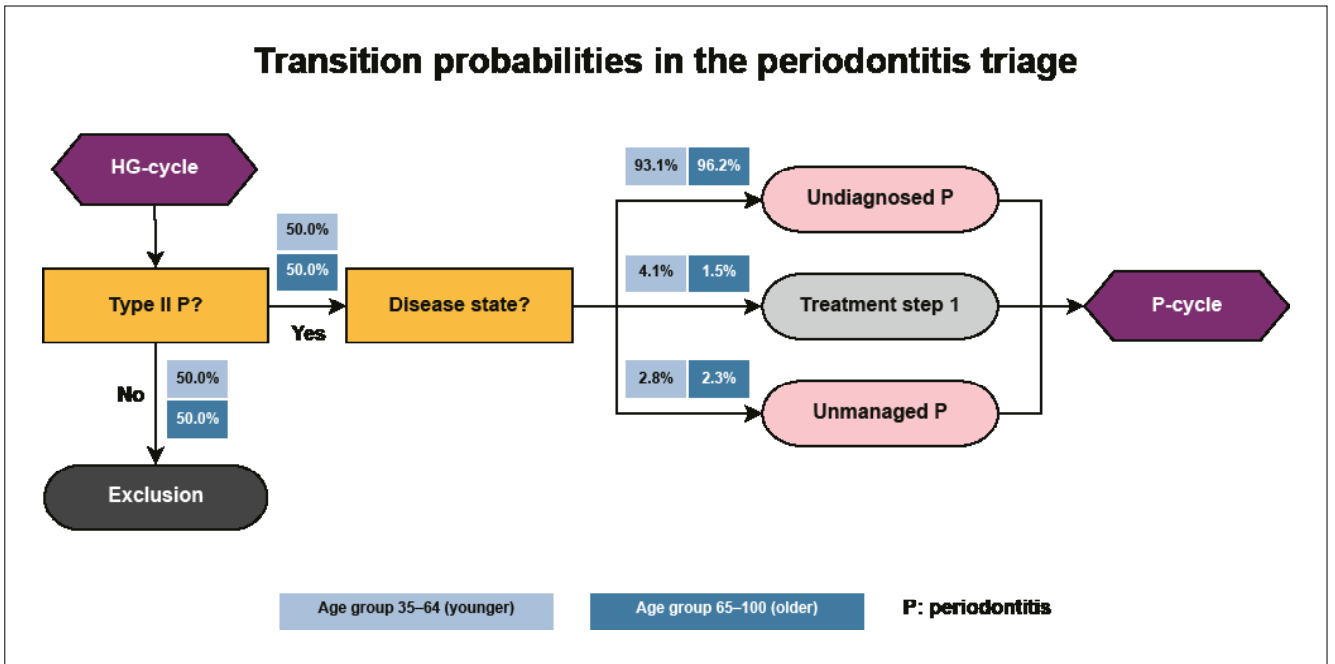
Transition probabilities in the periodontitis triage

HG-cycle

Type II P?

50.0%
50.0%

Yes

No

50.0%
50.0%

Exclusion

Disease state?

93.1% 96.2%

Undiagnosed P

4.1% 1.5%

Treatment step 1

2.8% 2.3%

Unmanaged P

P-cycle

Age group 35–64 (younger)

Age group 65–100 (older)

P: periodontitis